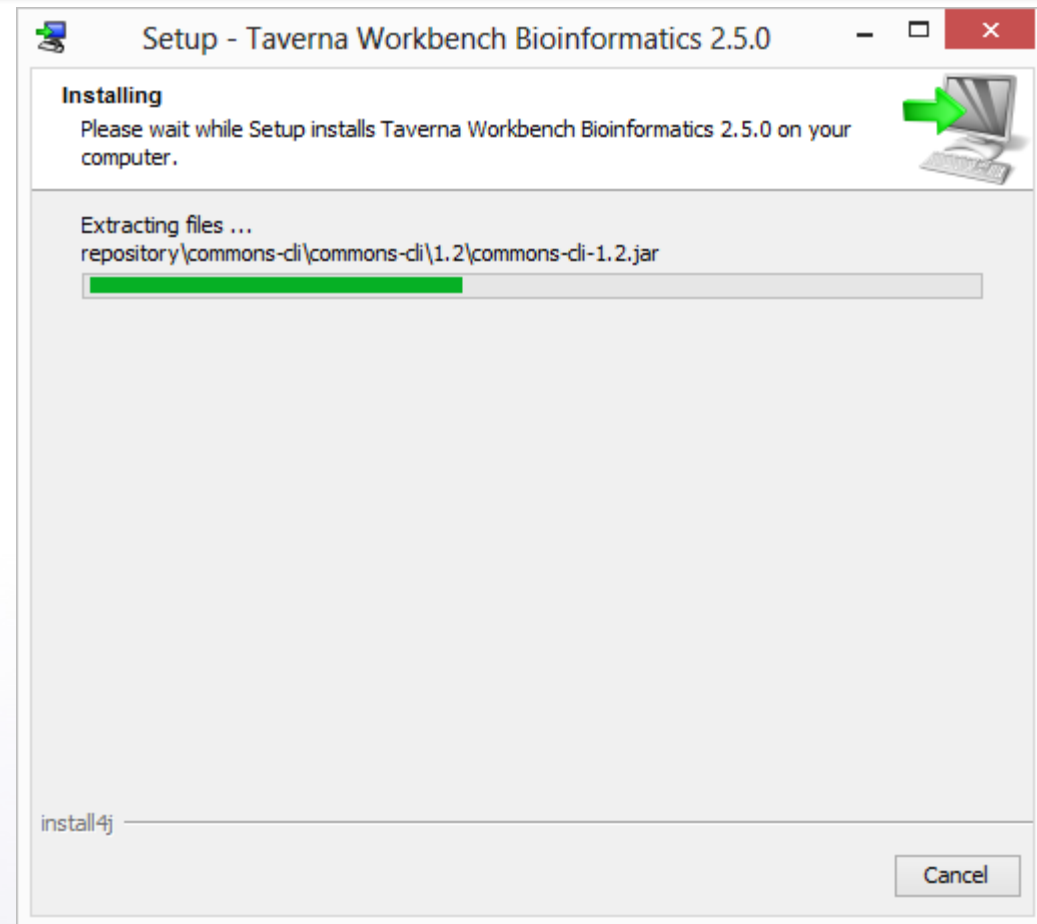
Setup - Taverna Workbench Bioinformatics 2.5.0

Installing

Please wait while Setup installs Taverna Workbench Bioinformatics 2.5.0 on your computer.

Extracting files ...
repository\commons-cli\commons-cli\1.2\commons-cli-1.2.jar

install4j

Cancel